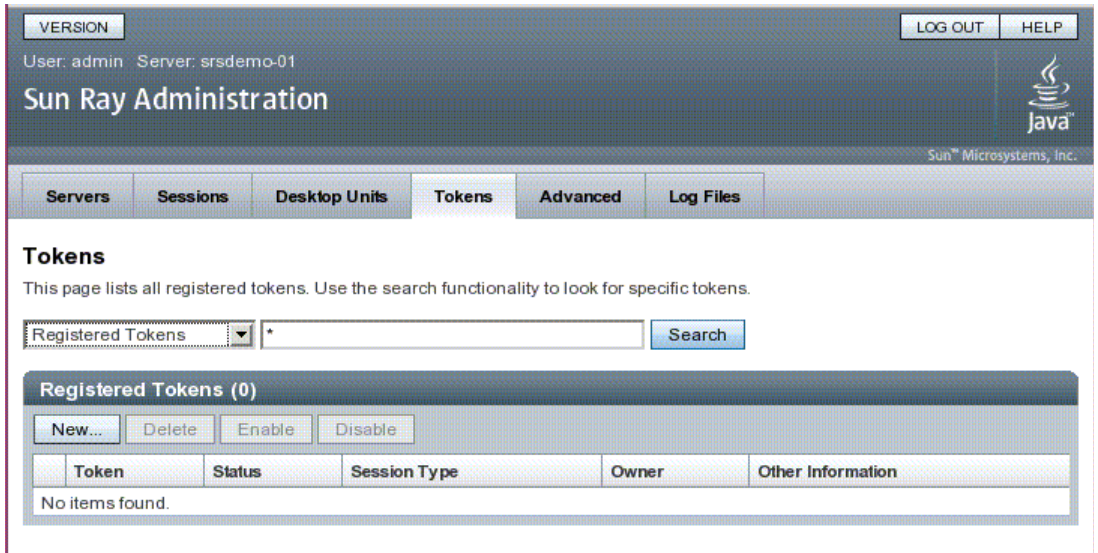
VERSION

LOG OUT HELP

User: admin Server: srsdemo-01

Sun Ray Administration

Java

Sun™ Microsystems, Inc.

Servers | Sessions | Desktop Units | Tokens | Advanced | Log Files

Tokens

This page lists all registered tokens. Use the search functionality to look for specific tokens.

Registered Tokens

*

Search

Registered Tokens (0)

New... Delete Enable Disable

| | Token | Status | Session Type | Owner | Other Information |
|---|---|---|---|---|---|
| No items found. | | | | | |